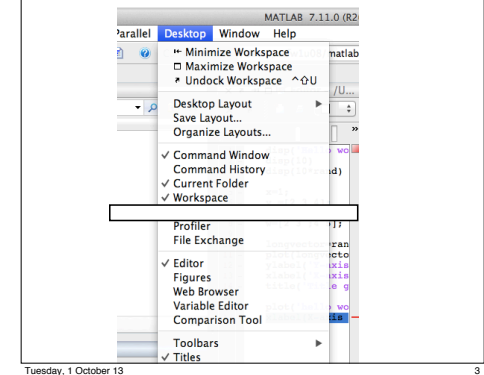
MATLAB 7.11.0 (R2

Parallel Desktop Window Help

matlab

/U...

Minimize Workspace
Maximize Workspace
Undock Workspace ^⇧U

Desktop Layout
Save Layout...
Organize Layouts...

✓ Command Window
Command History
✓ Current Folder
✓ Workspace

Profiler
File Exchange

✓ Editor
Figures
Web Browser
Variable Editor
Comparison Tool

Toolbars
✓ Titles

Tuesday, 1 October 13

3